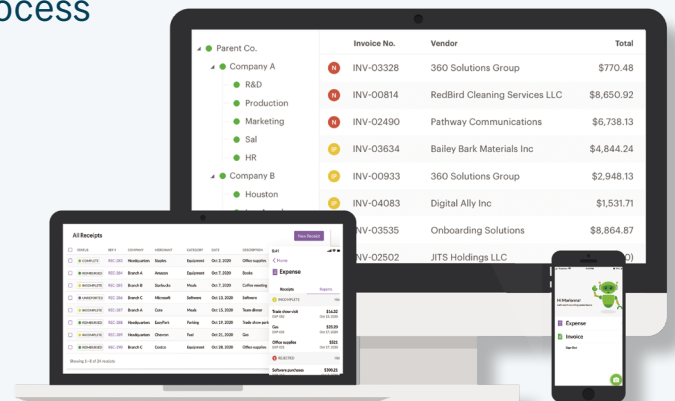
ocess

Parent Co.
Company A
R&D
Production
Marketing
Sal
HR
Company B
Houston

| | Invoice No. | Vendor | Total |
|---|---|---|---|
| N | INV-03328 | 360 Solutions Group | $770.48 |
| N | INV-00814 | RedBird Cleaning Services LLC | $8,650.92 |
| N | INV-02490 | Pathway Communications | $6,738.13 |
| IP | INV-03634 | Bailey Bark Materials Inc | $4,844.24 |
| IP | INV-00933 | 360 Solutions Group | $2,948.13 |
| N | INV-04083 | Digital Ally Inc | $1,531.71 |
| | INV-03535 | Onboarding Solutions | $8,864.87 |
| | INV-02502 | JITS Holdings LLC | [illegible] |

All Receipts
New Receipt

Expense
Receipts Reports
INCOMPLETE
Trade show visit $14.32
Gas $25.20
Office supplies $321
REJECTED
Software purchases $300.21

Showing 1–8 of 29 receipts

Hi Marianne!
Expense
Invoice